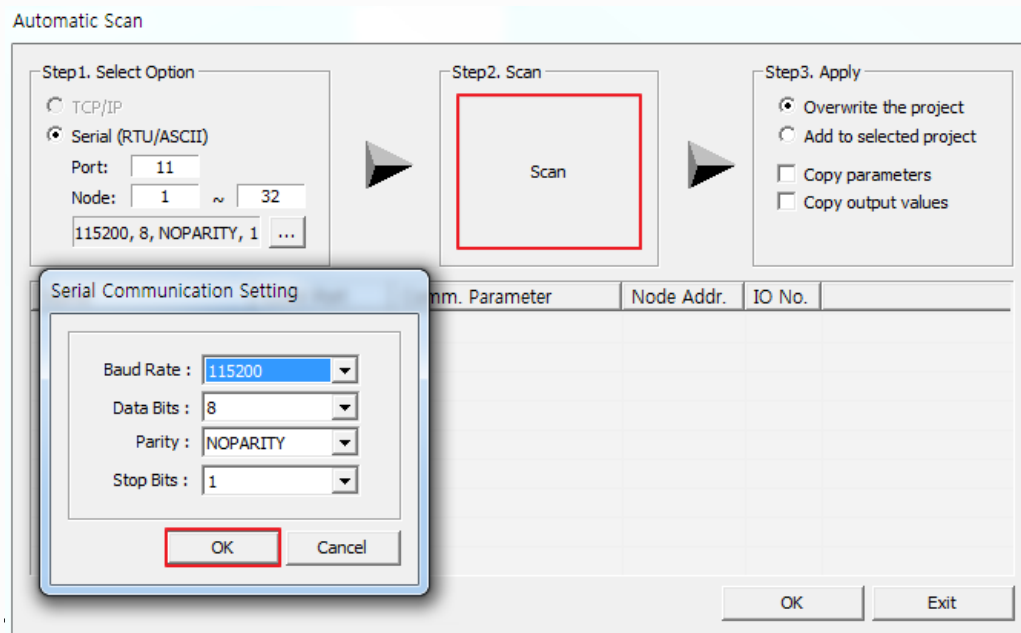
Automatic Scan

Step1. Select Option
TCP/IP
Serial (RTU/ASCII)
Port: 11
Node: 1 ~ 32
115200, 8, NOPARITY, 1 ...

Step2. Scan
Scan

Step3. Apply
Overwrite the project
Add to selected project
Copy parameters
Copy output values

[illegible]mm. Parameter | Node Addr. | IO No.

Serial Communication Setting
Baud Rate : 115200
Data Bits : 8
Parity : NOPARITY
Stop Bits : 1
OK
Cancel

OK
Exit